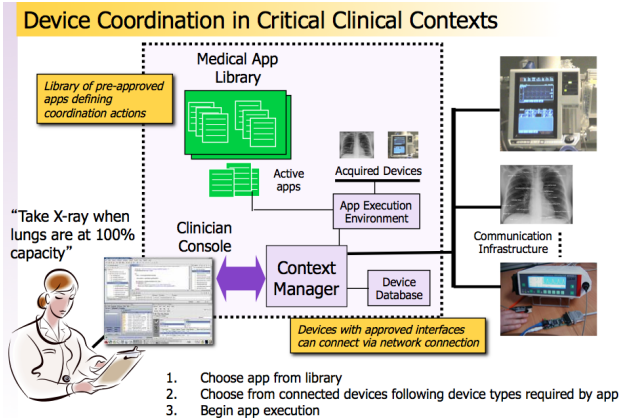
Device Coordination in Critical Clinical Contexts

Library of pre-approved apps defining coordination actions

Medical App Library

Active apps

Acquired Devices

App Execution Environment

"Take X-ray when lungs are at 100% capacity"

Clinician Console

Context Manager

Device Database

Communication Infrastructure

Devices with approved interfaces can connect via network connection

1. Choose app from library
2. Choose from connected devices following device types required by app
3. Begin app execution